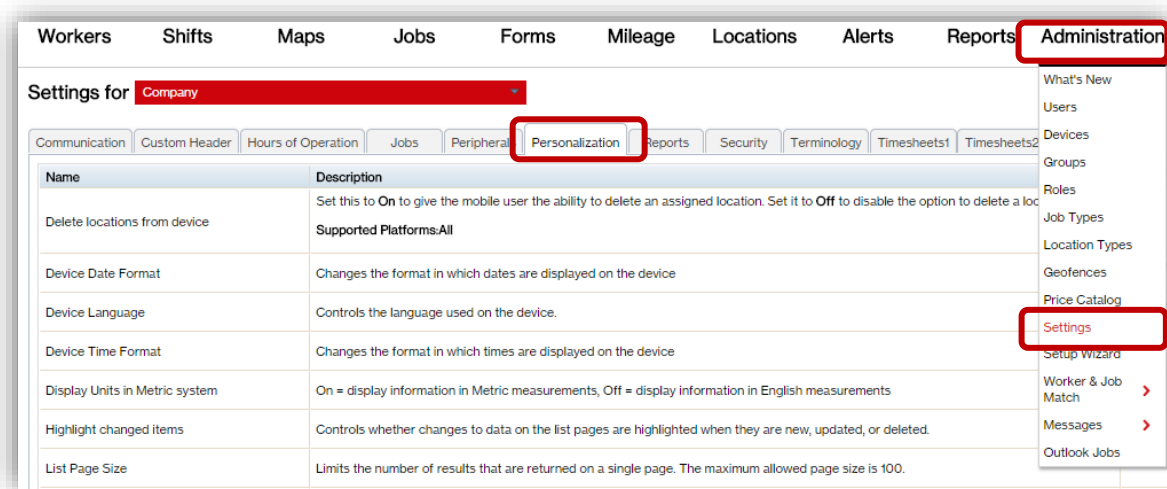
Workers Shifts Maps Jobs Forms Mileage Locations Alerts Reports Administration

Settings for Company

Communication | Custom Header | Hours of Operation | Jobs | Peripheral | Personalization | Reports | Security | Terminology | Timesheets1 | Timesheets2

| Name | Description |
|---|---|
| Delete locations from device | Set this to **On** to give the mobile user the ability to delete an assigned location. Set it to **Off** to disable the option to delete a lo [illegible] **Supported Platforms:All** |
| Device Date Format | Changes the format in which dates are displayed on the device |
| Device Language | Controls the language used on the device. |
| Device Time Format | Changes the format in which times are displayed on the device |
| Display Units in Metric system | On = display information in Metric measurements, Off = display information in English measurements |
| Highlight changed items | Controls whether changes to data on the list pages are highlighted when they are new, updated, or deleted. |
| List Page Size | Limits the number of results that are returned on a single page. The maximum allowed page size is 100. |

What's New
Users
Devices
Groups
Roles
Job Types
Location Types
Geofences
Price Catalog
Settings
Setup Wizard
Worker & Job Match
Messages
Outlook Jobs